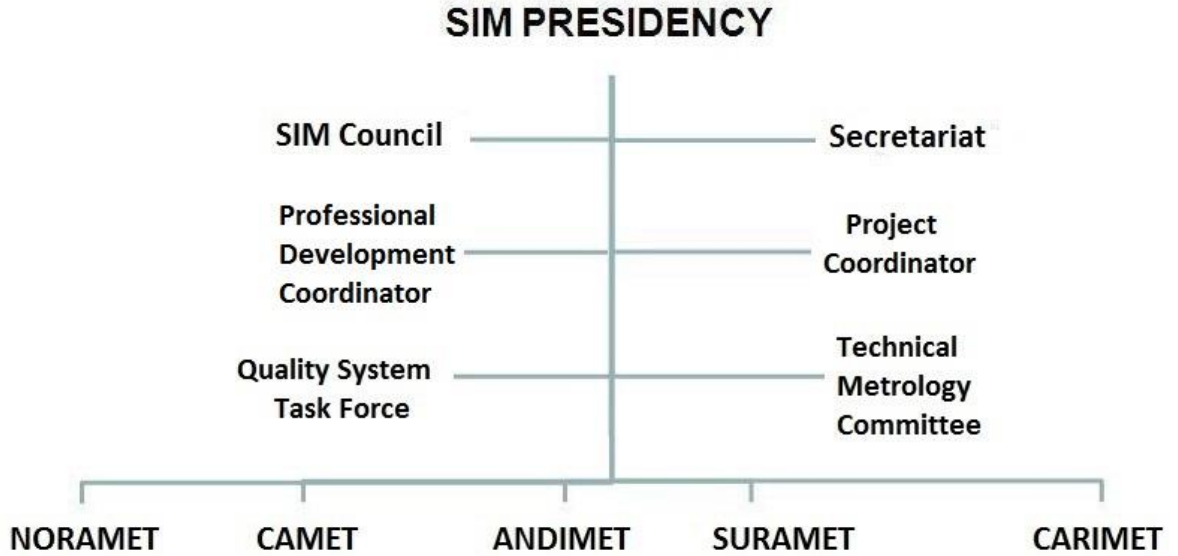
SIM PRESIDENCY

SIM Council

Secretariat

Professional Development Coordinator

Project Coordinator

Quality System Task Force

Technical Metrology Committee

NORAMET

CAMET

ANDIMET

SURAMET

CARIMET